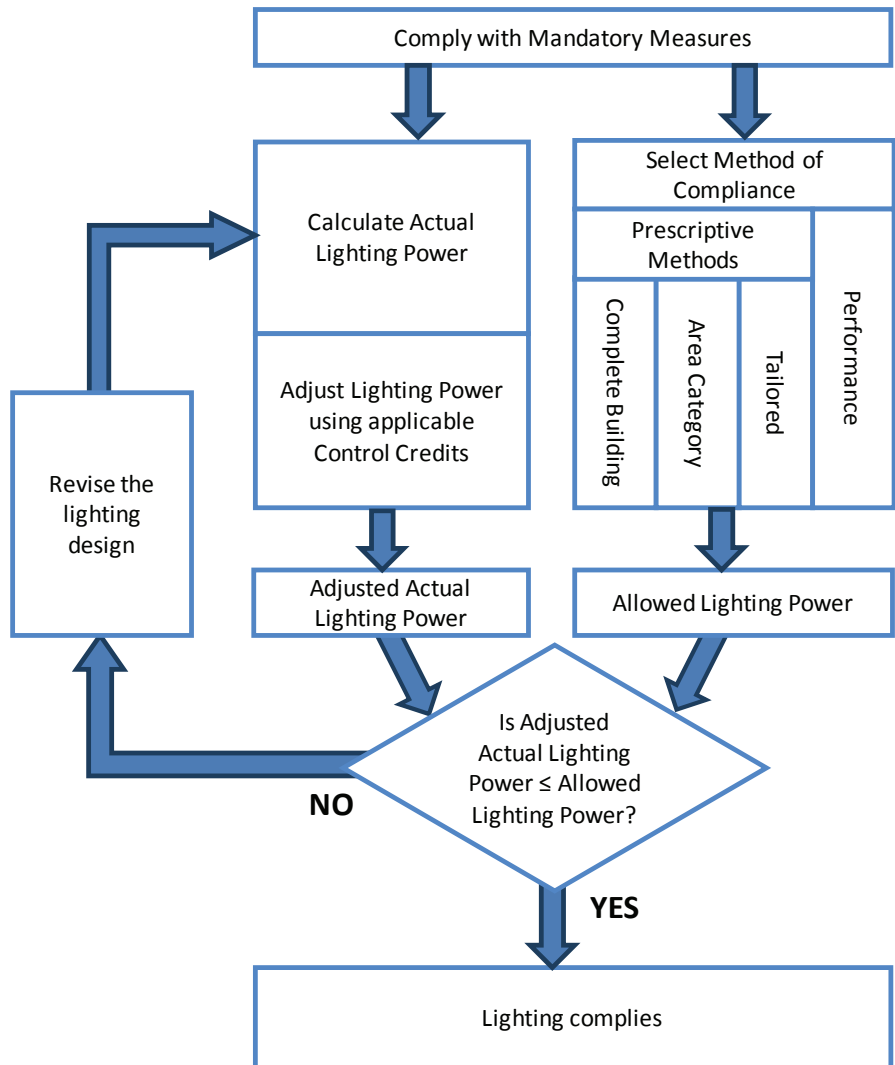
Comply with Mandatory Measures

Calculate Actual Lighting Power

Adjust Lighting Power using applicable Control Credits

Select Method of Compliance

Prescriptive Methods

Complete Building

Area Category

Tailored

Performance

Revise the lighting design

Adjusted Actual Lighting Power

Allowed Lighting Power

Is Adjusted Actual Lighting Power ≤ Allowed Lighting Power?

NO

YES

Lighting complies